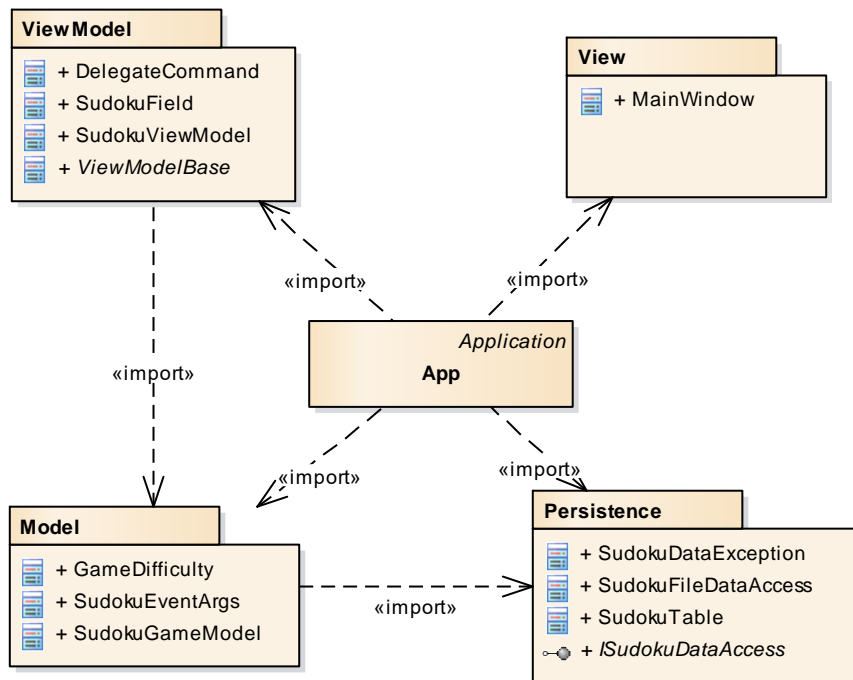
ViewModel

+ DelegateCommand
+ SudokuField
+ SudokuViewModel
+ ViewModelBase

View

+ MainWindow

«import»

«import»

Application
App

«import»

«import»

«import»

Model

+ GameDifficulty
+ SudokuEventArgs
+ SudokuGameModel

«import»

Persistence

+ SudokuDataException
+ SudokuFileDataAccess
+ SudokuTable
+ ISudokuDataAccess